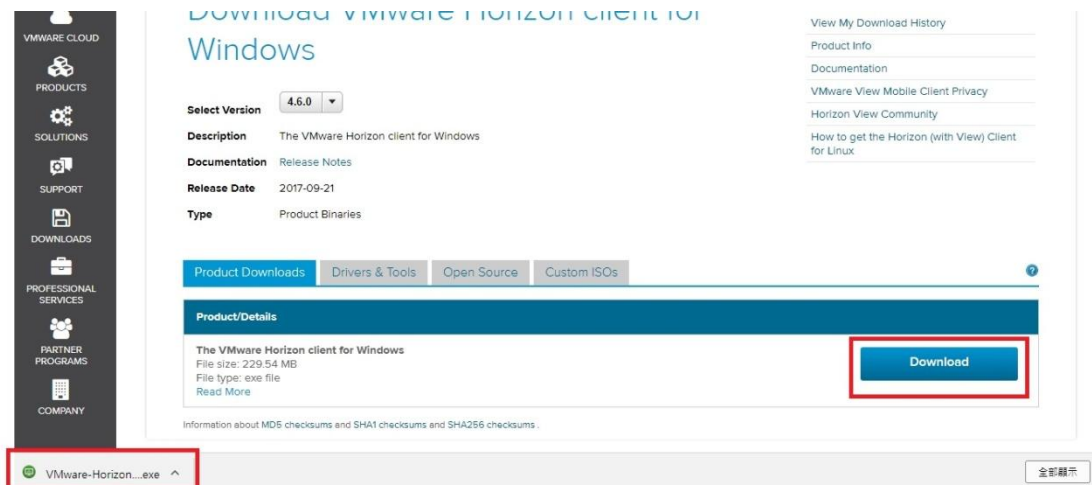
VMWARE CLOUD

PRODUCTS

SOLUTIONS

SUPPORT

DOWNLOADS

PROFESSIONAL SERVICES

PARTNER PROGRAMS

COMPANY

Download VMware Horizon client for Windows

Select Version 4.6.0

Description The VMware Horizon client for Windows

Documentation Release Notes

Release Date 2017-09-21

Type Product Binaries

View My Download History

Product Info

Documentation

VMware View Mobile Client Privacy

Horizon View Community

How to get the Horizon (with View) Client for Linux

Product Downloads | Drivers & Tools | Open Source | Custom ISOs

?

Product/Details

The VMware Horizon client for Windows
File size: 229.54 MB
File type: exe file
Read More

Download

Information about MD5 checksums and SHA1 checksums and SHA256 checksums .

VMware-Horizon....exe ^

全部顯示